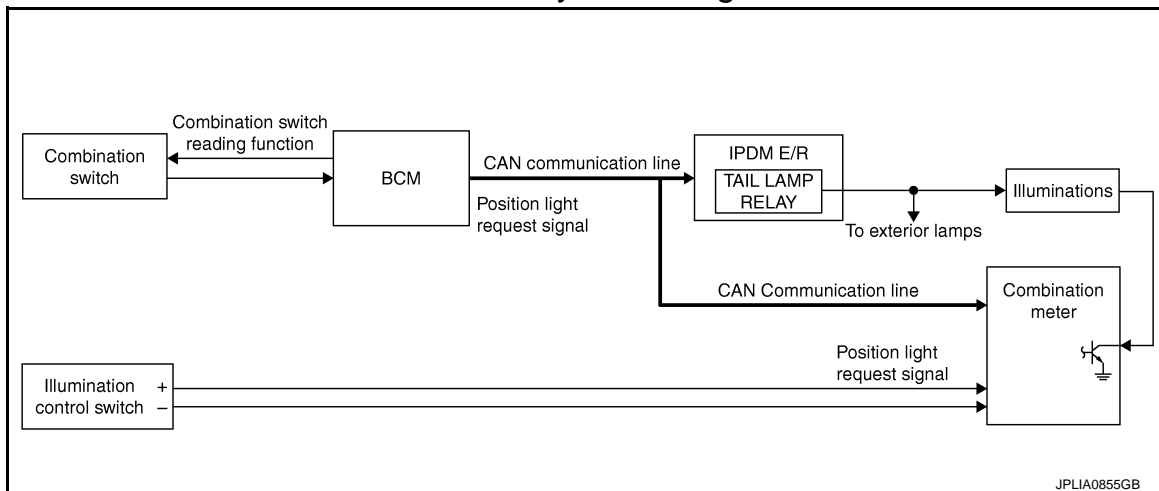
Combination switch reading function

Combination switch

BCM

CAN communication line

Position light request signal

IPDM E/R

TAIL LAMP RELAY

To exterior lamps

Illuminations

CAN Communication line

Combination meter

Position light request signal

Illumination control switch + –

JPLIA0855GB